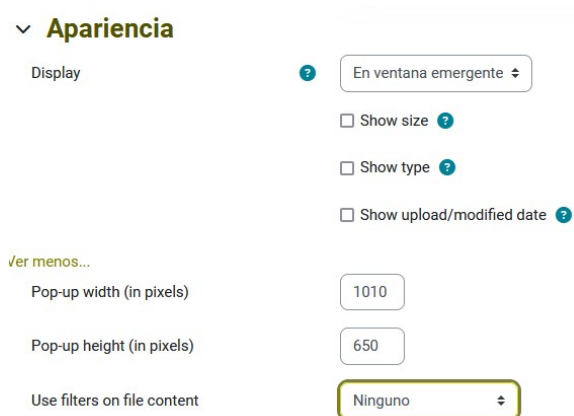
Apariencia

Display

En ventana emergente

Show size

Show type

Show upload/modified date

Ver menos...

Pop-up width (in pixels)

1010

Pop-up height (in pixels)

650

Use filters on file content

Ninguno